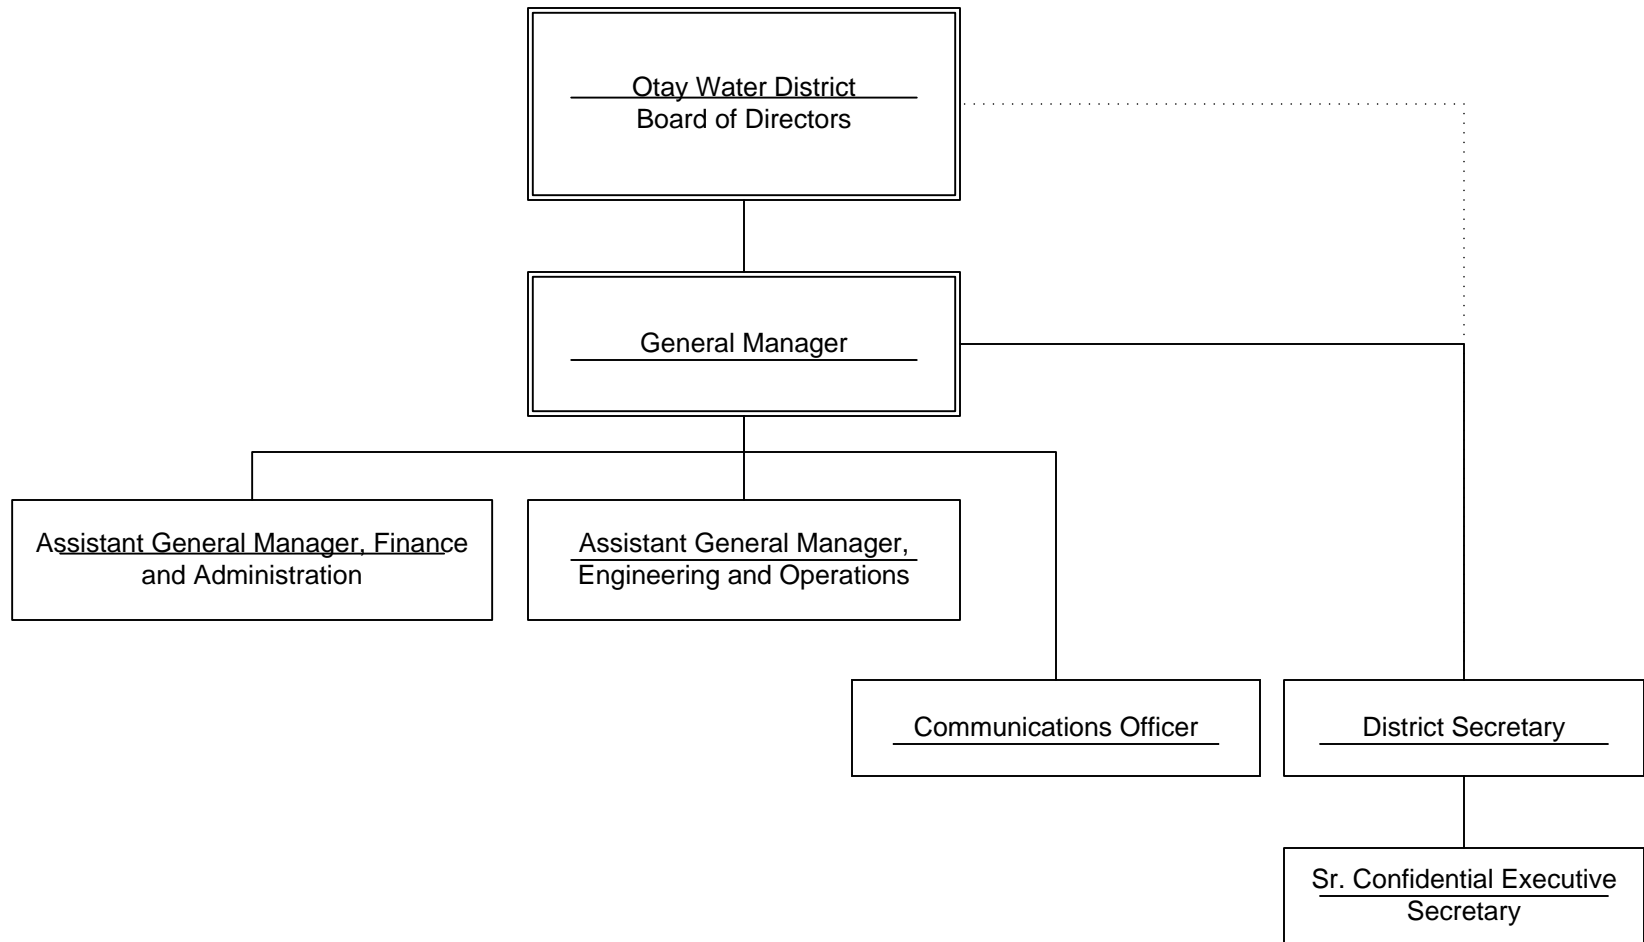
Otay Water District
Board of Directors

General Manager

Assistant General Manager, Finance and Administration

Assistant General Manager, Engineering and Operations

Communications Officer

District Secretary

Sr. Confidential Executive Secretary